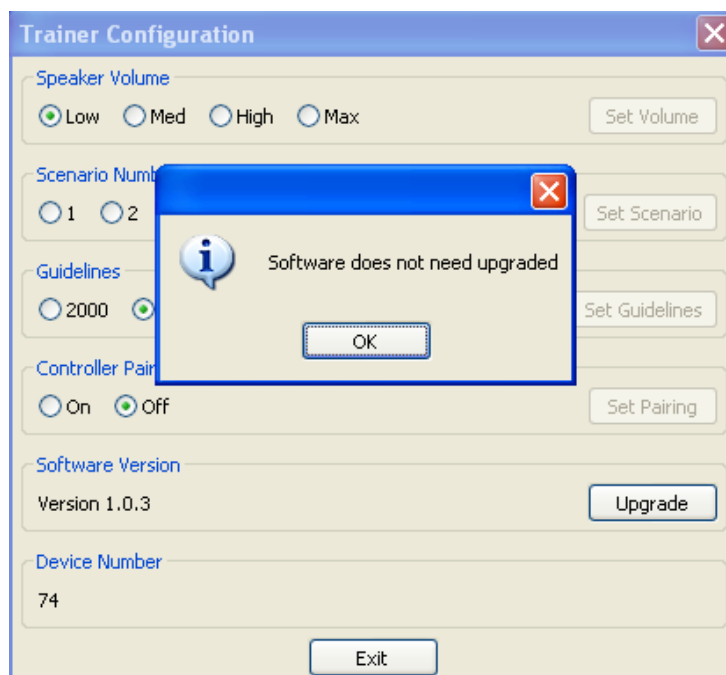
Trainer Configuration

Speaker Volume
Low Med High Max
Set Volume

Scenario Numb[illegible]
1 2
Set Scenario

Software does not need upgraded
OK

Guidelines
2000
Set Guidelines

Controller Pair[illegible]
On Off
Set Pairing

Software Version
Version 1.0.3
Upgrade

Device Number
74

Exit